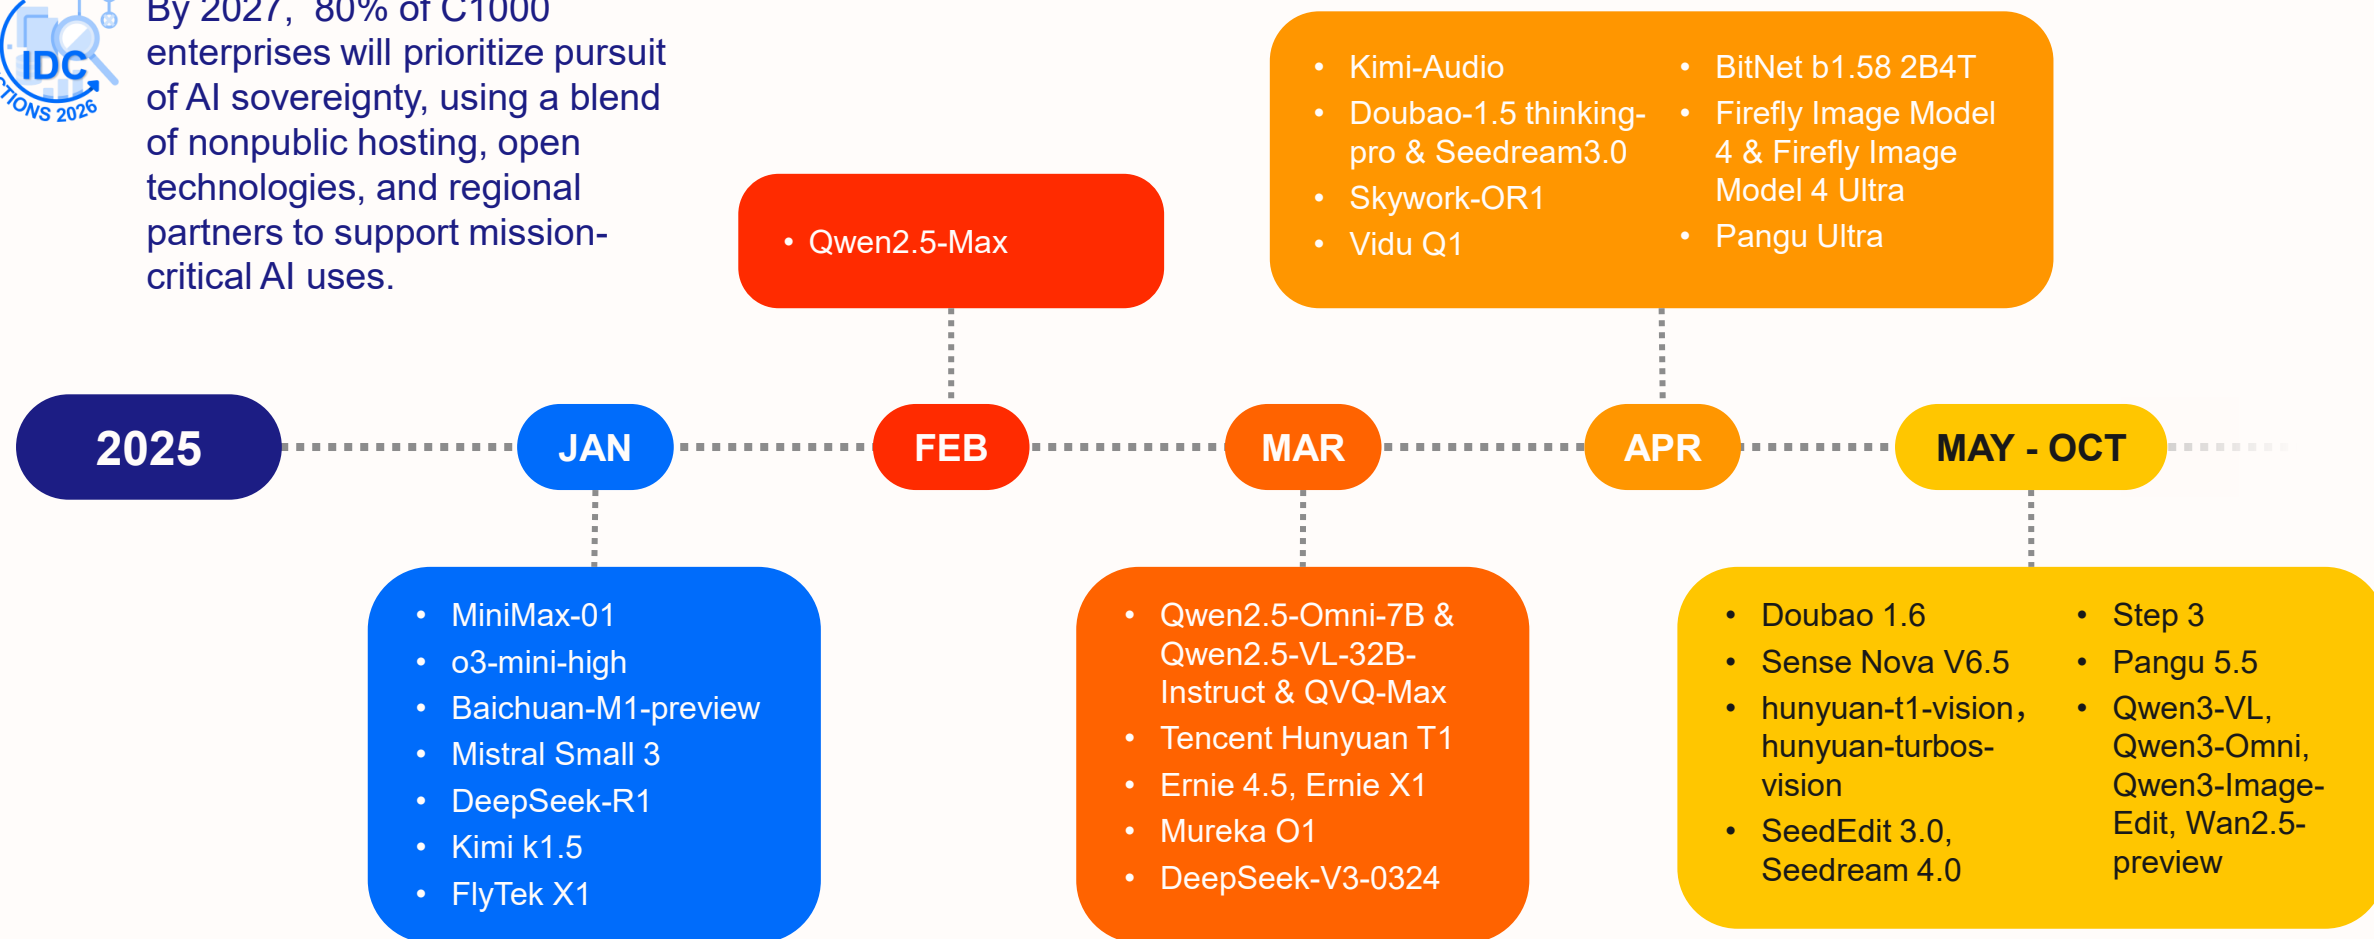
IDC
TIONS 2026

By 2027, 80% of C1000 enterprises will prioritize pursuit of AI sovereignty, using a blend of nonpublic hosting, open technologies, and regional partners to support mission-critical AI uses.

- Qwen2.5-Max

- Kimi-Audio
- Doubao-1.5 thinking-pro & Seedream3.0
- Skywork-OR1
- Vidu Q1

- BitNet b1.58 2B4T
- Firefly Image Model 4 & Firefly Image Model 4 Ultra
- Pangu Ultra

2025

JAN

FEB

MAR

APR

MAY - OCT

- MiniMax-01
- o3-mini-high
- Baichuan-M1-preview
- Mistral Small 3
- DeepSeek-R1
- Kimi k1.5
- FlyTek X1

- Qwen2.5-Omni-7B & Qwen2.5-VL-32B-Instruct & QVQ-Max
- Tencent Hunyuan T1
- Ernie 4.5, Ernie X1
- Mureka O1
- DeepSeek-V3-0324

- Doubao 1.6
- Sense Nova V6.5
- hunyuan-t1-vision，hunyuan-turbos-vision
- SeedEdit 3.0, Seedream 4.0

- Step 3
- Pangu 5.5
- Qwen3-VL, Qwen3-Omni, Qwen3-Image-Edit, Wan2.5-preview